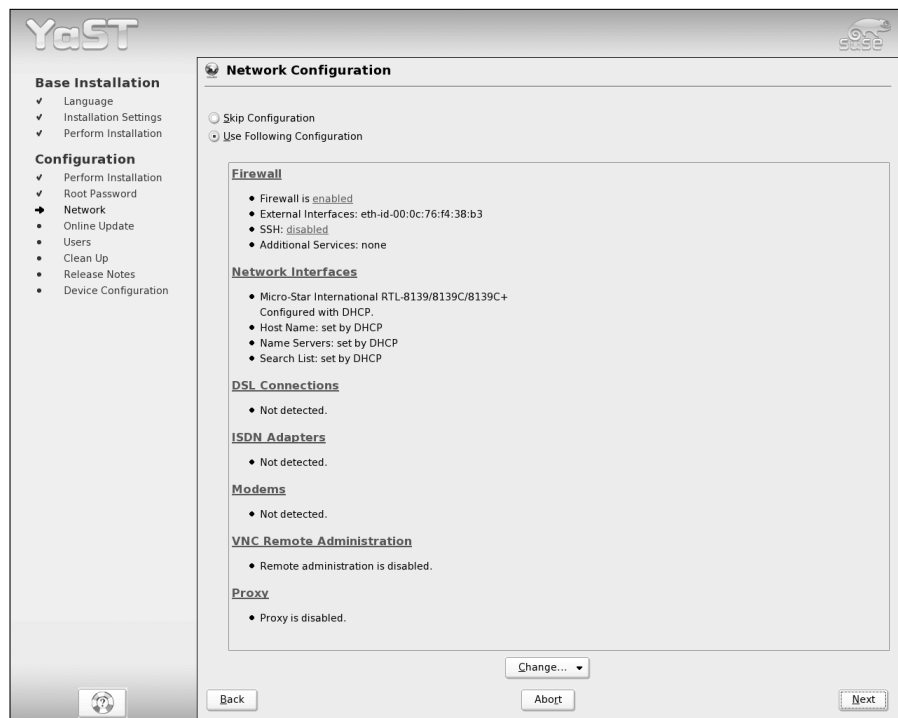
YaST

suse

Base Installation
✔ Language
✔ Installation Settings
✔ Perform Installation

Configuration
✔ Perform Installation
✔ Root Password
➜ Network
• Online Update
• Users
• Clean Up
• Release Notes
• Device Configuration

Network Configuration

Skip Configuration
Use Following Configuration

Firewall
• Firewall is enabled
• External Interfaces: eth-id-00:0c:76:f4:38:b3
• SSH: disabled
• Additional Services: none

Network Interfaces
• Micro-Star International RTL-8139/8139C/8139C+ Configured with DHCP.
• Host Name: set by DHCP
• Name Servers: set by DHCP
• Search List: set by DHCP

DSL Connections
• Not detected.

ISDN Adapters
• Not detected.

Modems
• Not detected.

VNC Remote Administration
• Remote administration is disabled.

Proxy
• Proxy is disabled.

Change...

Back
Abort
Next